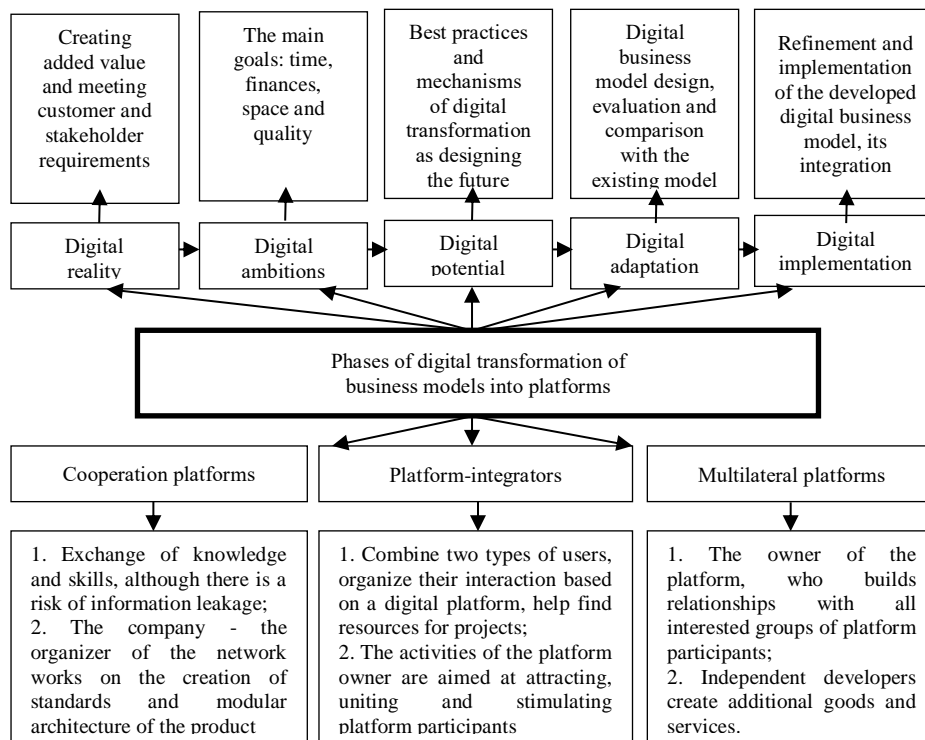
Creating added value and meeting customer and stakeholder requirements

The main goals: time, finances, space and quality

Best practices and mechanisms of digital transformation as designing the future

Digital business model design, evaluation and comparison with the existing model

Refinement and implementation of the developed digital business model, its integration

Digital reality

Digital ambitions

Digital potential

Digital adaptation

Digital implementation

Phases of digital transformation of business models into platforms

Cooperation platforms

Platform-integrators

Multilateral platforms

1. Exchange of knowledge and skills, although there is a risk of information leakage;
2. The company - the organizer of the network works on the creation of standards and modular architecture of the product

1. Combine two types of users, organize their interaction based on a digital platform, help find resources for projects;
2. The activities of the platform owner are aimed at attracting, uniting and stimulating platform participants

1. The owner of the platform, who builds relationships with all interested groups of platform participants;
2. Independent developers create additional goods and services.